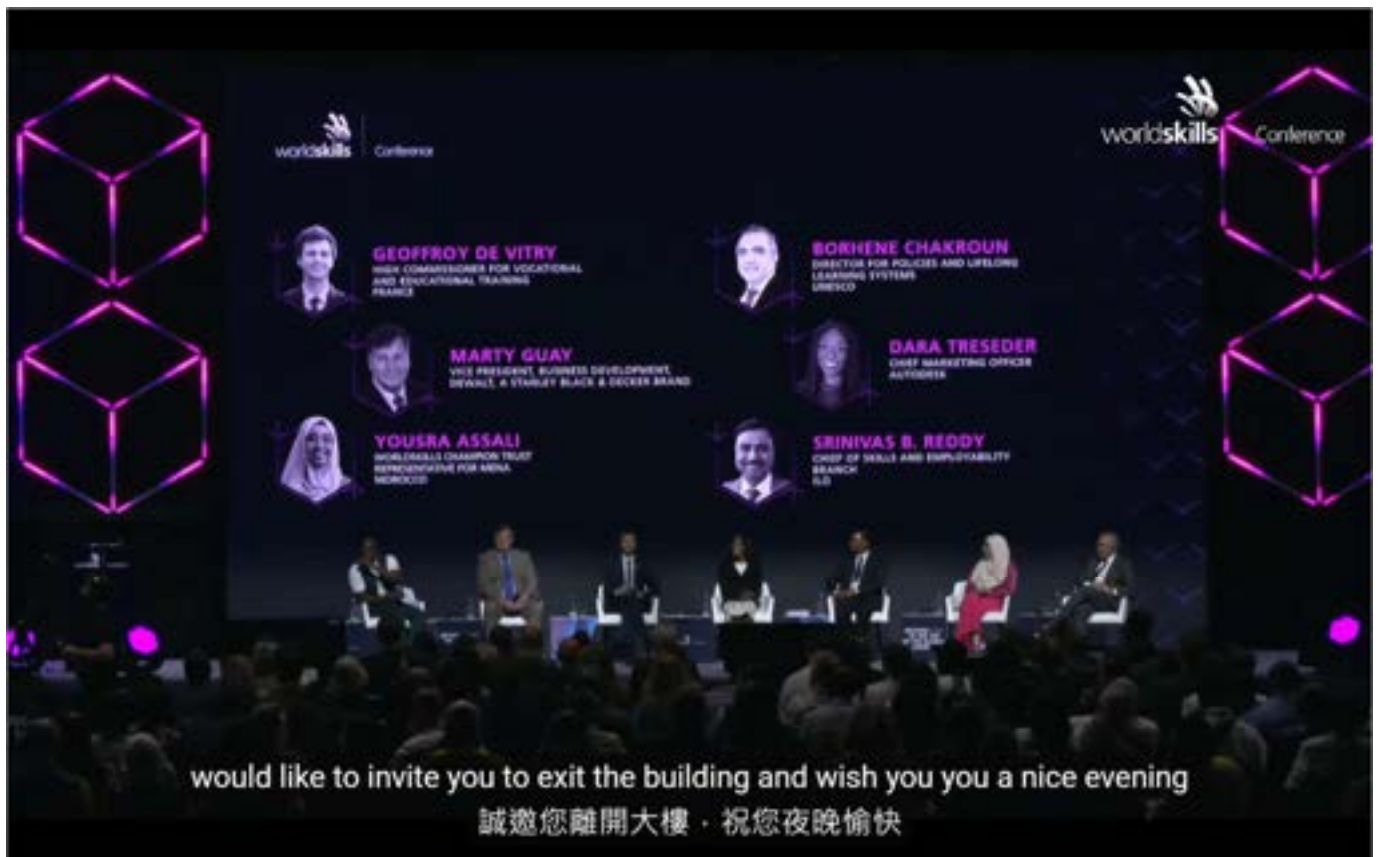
worldskills Conference

worldskills Conference

GEOFFROY DE VITRY
HIGH COMMISSIONER FOR VOCATIONAL AND EDUCATIONAL TRAINING
FRANCE

MARTY GUAY
VICE PRESIDENT, BUSINESS DEVELOPMENT, DEWALT, A STANLEY BLACK & DECKER BRAND

YOUSRA ASSALI
WORLDSKILLS CHAMPION TRUST REPRESENTATIVE FOR MENA
MOROCCO

BORHENE CHAKROUN
DIRECTOR FOR POLICIES AND LIFELONG LEARNING SYSTEMS
UNESCO

DARA TRESEDER
CHIEF MARKETING OFFICER
AUTODESK

SRINIVAS B. REDDY
CHIEF OF SKILLS AND EMPLOYABILITY BRANCH
ILO

would like to invite you to exit the building and wish you you a nice evening
誠邀您離開大樓，祝您夜晚愉快